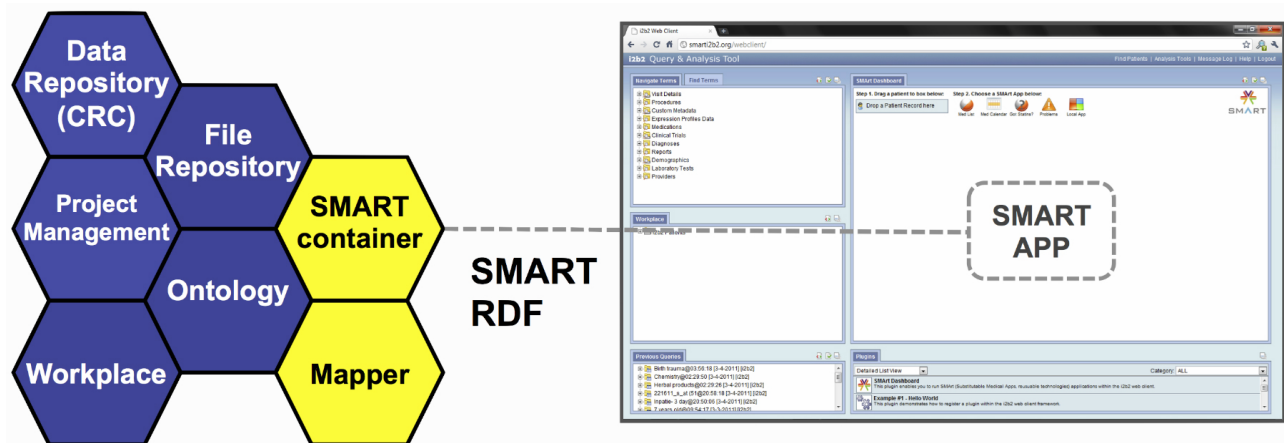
Data Repository (CRC)

File Repository

Project Management

SMART container

Ontology

Workplace

Mapper

SMART RDF

i2b2 Web Client

smart.i2b2.org/webclient/

i2b2 Query & Analysis Tool

Find Patients | Analysis Tools | Message Log | Help | Logout

Navigate Terms | Find Terms

Visit Details
Procedures
Custom Metadata
Expression Profiles Data
Medications
Clinical Trials
Diagnoses
Reports
Demographics
Laboratory Tests
Providers

SMArt Dashboard

Step 1. Drag a patient to box below:

Drop a Patient Record here

Step 2. Choose a SMArt App below:

Med List | Med Calendar | Sox Statins? | Problems | Local App

SMART

SMART APP

Workplace

Previous Queries

Birth trauma@03:58:18 [3-4-2011][i2b2]
Chemistry@02:29:50 [3-4-2011][i2b2]
Herbal products@02:29:26 [3-4-2011][i2b2]
221611_s_at (51)@03:58:18 [3-4-2011][i2b2]
Inpatie- 3 day@03:50:05 [3-4-2011][i2b2]
7 years old@09:54:17 [3-3-2011][i2b2]

Plugins

Detailed List View

Category: ALL

SMArt Dashboard
This plugin enables you to run SMArt (Substitutable Medical Apps, reusable technologies) applications within the i2b2 web client.

Example #1 - Hello World
This plugin demonstrates how to register a plugin within the i2b2 web client framework.